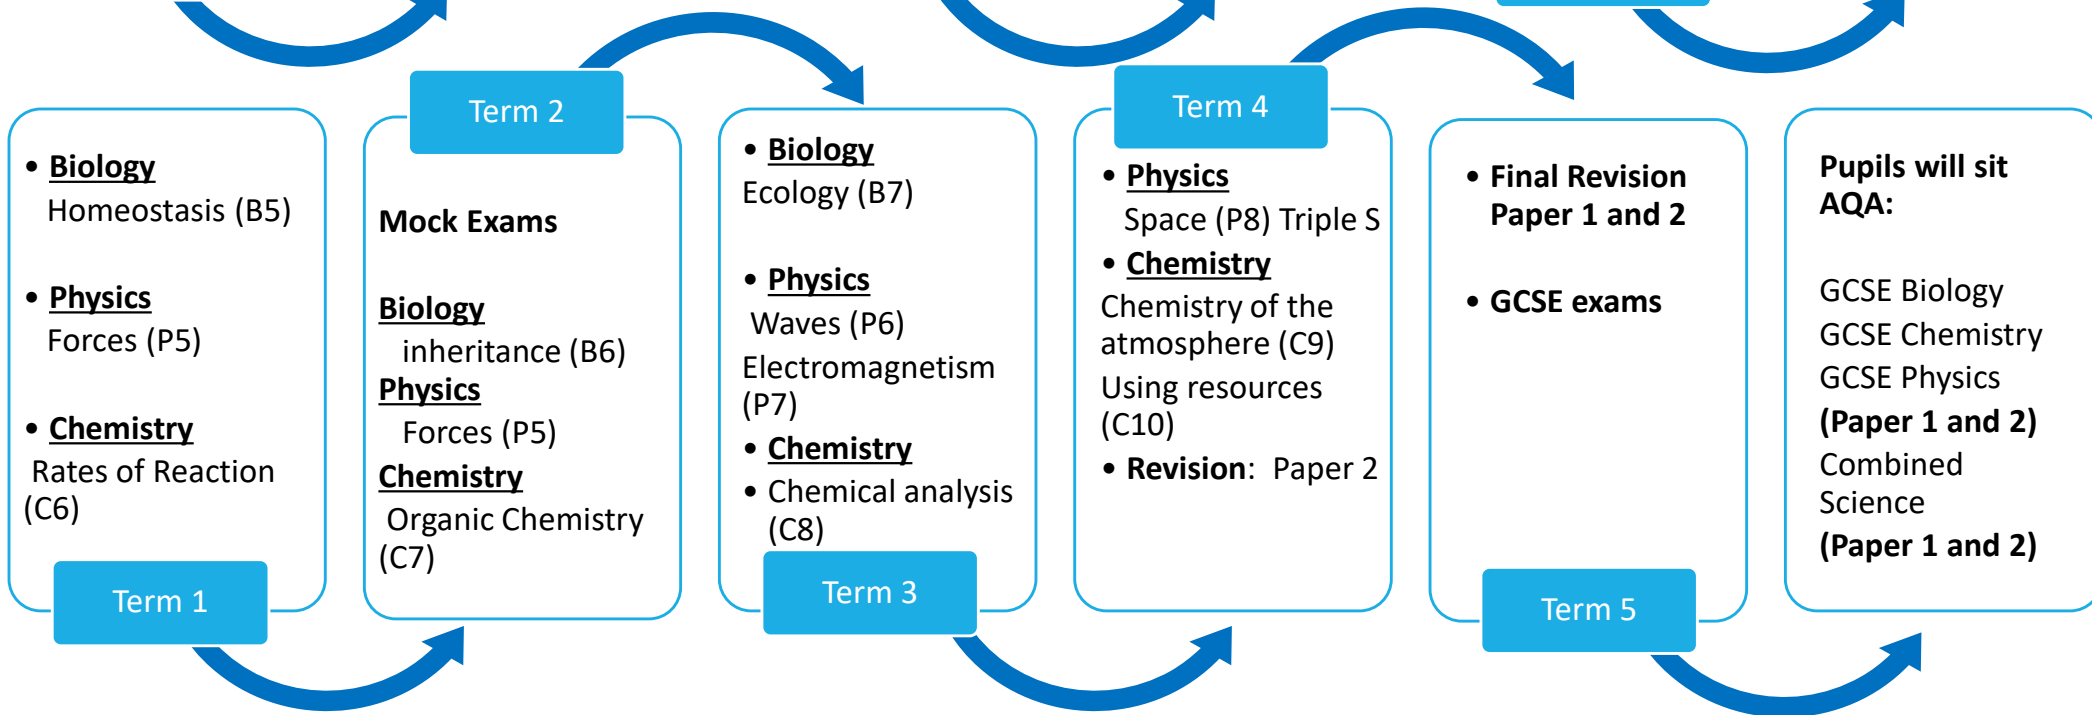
• Biology
Homeostasis (B5)

• Physics
Forces (P5)

• Chemistry
Rates of Reaction (C6)

Term 1

Term 2

Mock Exams

Biology
inheritance (B6)
Physics
Forces (P5)
Chemistry
Organic Chemistry (C7)

• Biology
Ecology (B7)

• Physics
Waves (P6)
Electromagnetism (P7)
• Chemistry
• Chemical analysis (C8)

Term 3

Term 4

• Physics
Space (P8) Triple S
• Chemistry
Chemistry of the atmosphere (C9)
Using resources (C10)
• Revision: Paper 2

• Final Revision Paper 1 and 2

• GCSE exams

Term 5

Pupils will sit AQA:

GCSE Biology
GCSE Chemistry
GCSE Physics
(Paper 1 and 2)
Combined Science
(Paper 1 and 2)